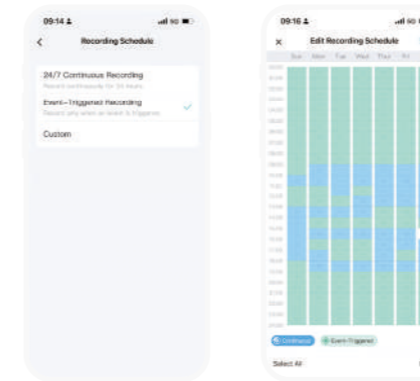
09:14

Recording Schedule

24/7 Continuous Recording

Record continuously for 24 hours

Event-Triggered Recording

Record only when an event is triggered

Custom

09:16

Edit Recording Schedule

Sun Mon Tue Wed Thu Fri

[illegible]

Continuous

Event-Triggered

Select All